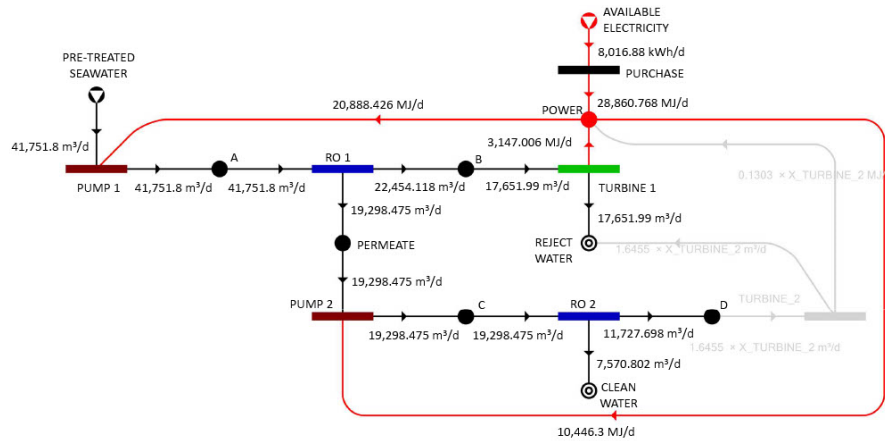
AVAILABLE ELECTRICITY

8,016.88 kWh/d

PURCHASE

PRE-TREATED SEAWATER

20,888.426 MJ/d

POWER

28,860.768 MJ/d

41,751.8 m³/d

3,147.006 MJ/d

A

RO 1

B

PUMP 1

41,751.8 m³/d

41,751.8 m³/d

22,454.118 m³/d

17,651.99 m³/d

TURBINE 1

0.1303 × X_TURBINE_2 MJ

19,298.475 m³/d

17,651.99 m³/d

PERMEATE

REJECT WATER

1.6455 × X_TURBINE_2 m³/d

19,298.475 m³/d

PUMP 2

C

RO 2

D

TURBINE_2

19,298.475 m³/d

19,298.475 m³/d

11,727.698 m³/d

1.6455 × X_TURBINE_2 m³/d

7,570.802 m³/d

CLEAN WATER

10,446.3 MJ/d